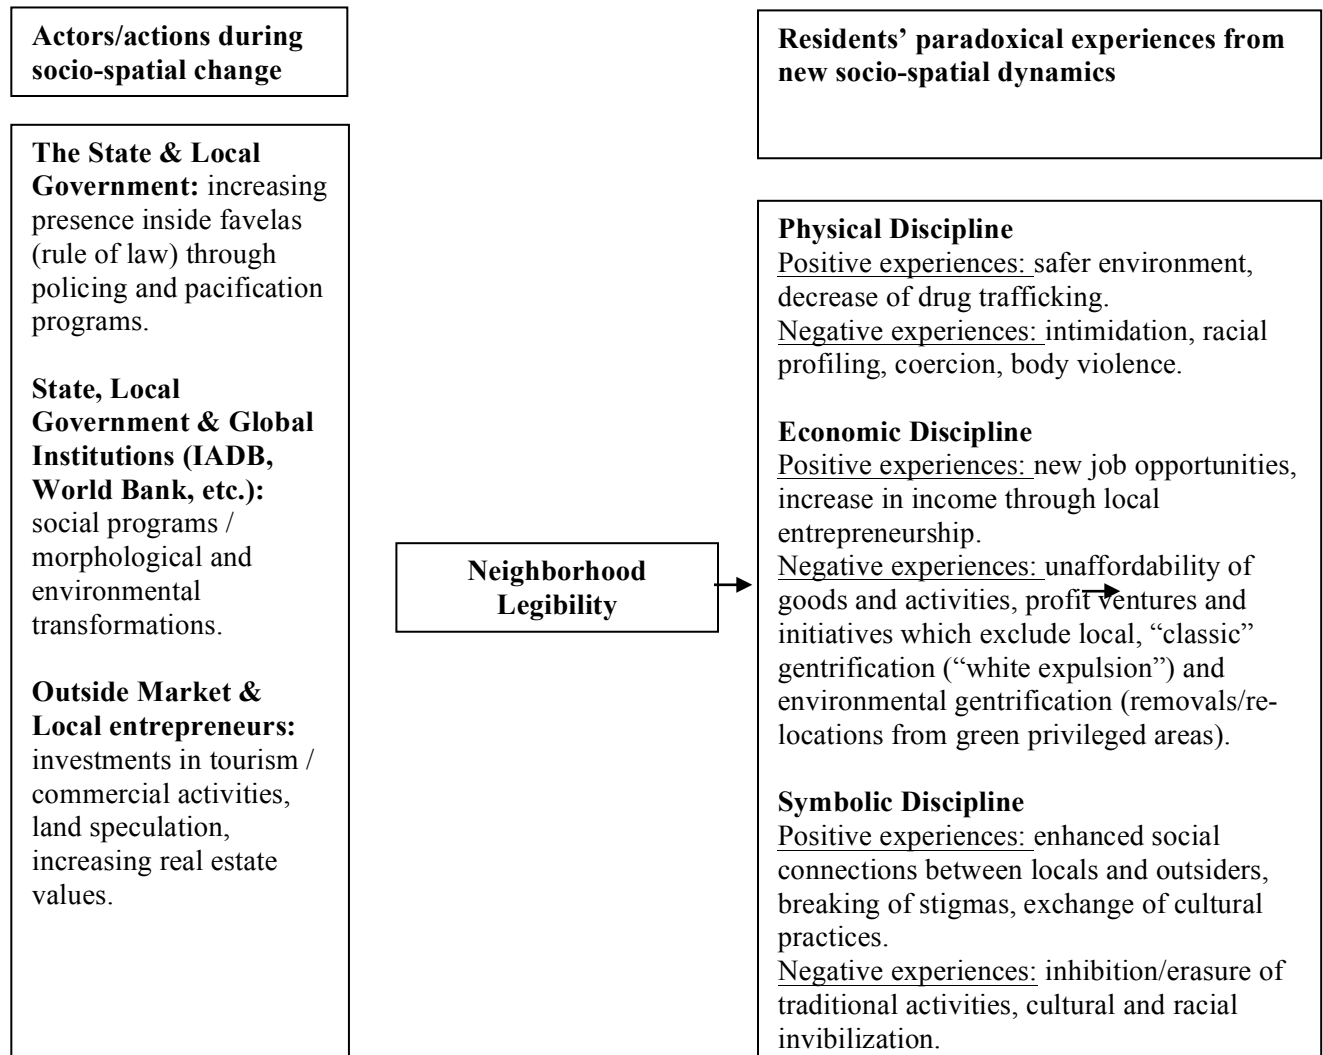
Actors/actions during socio-spatial change

The State & Local Government: increasing presence inside favelas (rule of law) through policing and pacification programs.

State, Local Government & Global Institutions (IADB, World Bank, etc.): social programs / morphological and environmental transformations.

Outside Market & Local entrepreneurs: investments in tourism / commercial activities, land speculation, increasing real estate values.

Neighborhood Legibility

Residents' paradoxical experiences from new socio-spatial dynamics

Physical Discipline
Positive experiences: safer environment, decrease of drug trafficking.
Negative experiences: intimidation, racial profiling, coercion, body violence.

Economic Discipline
Positive experiences: new job opportunities, increase in income through local entrepreneurship.
Negative experiences: unaffordability of goods and activities, profit ventures and initiatives which exclude local, "classic" gentrification ("white expulsion") and environmental gentrification (removals/relocations from green privileged areas).

Symbolic Discipline
Positive experiences: enhanced social connections between locals and outsiders, breaking of stigmas, exchange of cultural practices.
Negative experiences: inhibition/erasure of traditional activities, cultural and racial invibilization.